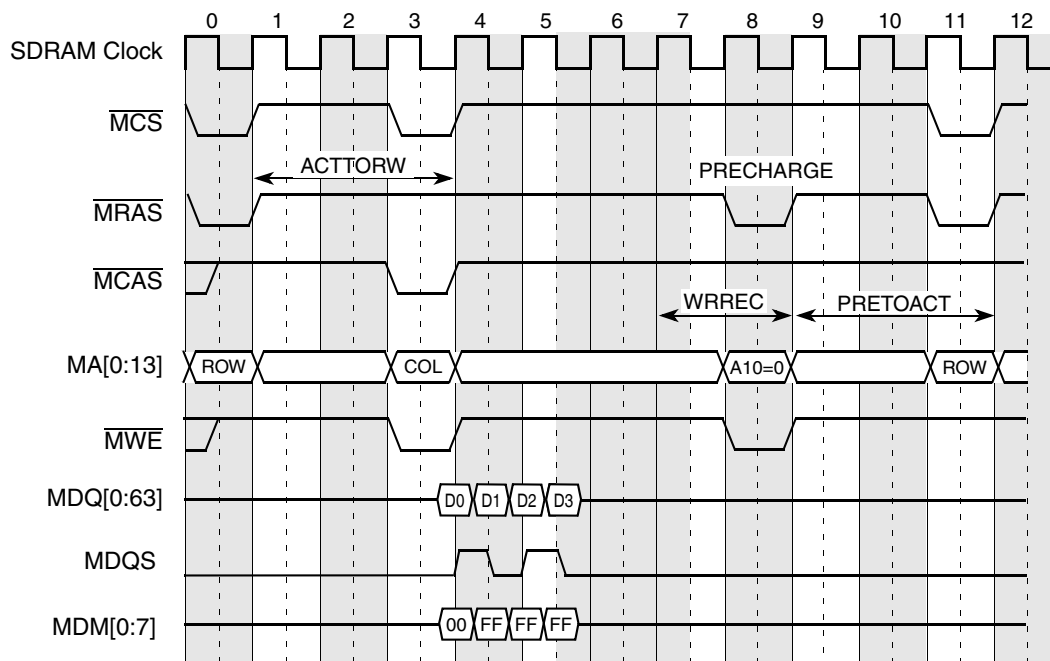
0 1 2 3 4 5 6 7 8 9 10 11 12

SDRAM Clock

$\overline{MCS}$

ACTTORW

PRECHARGE

$\overline{MRAS}$

$\overline{MCAS}$

WRREC

PRETOACT

MA[0:13]

ROW

COL

A10=0

ROW

$\overline{MWE}$

MDQ[0:63]

D0 D1 D2 D3

MDQS

MDM[0:7]

00 FF FF FF